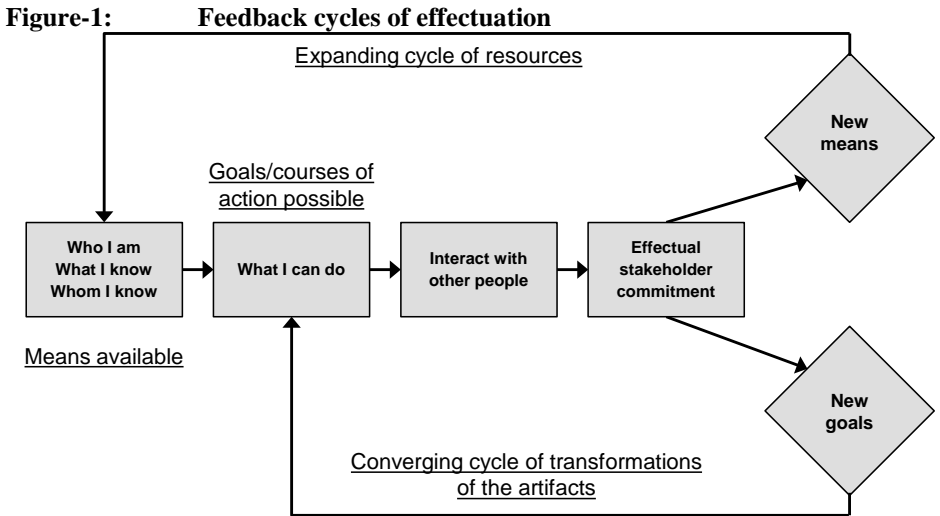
Figure-1: Feedback cycles of effectuation

Expanding cycle of resources

New means

Goals/courses of action possible

Who I am
What I know
Whom I know

What I can do

Interact with other people

Effectual stakeholder commitment

Means available

New goals

Converging cycle of transformations of the artifacts